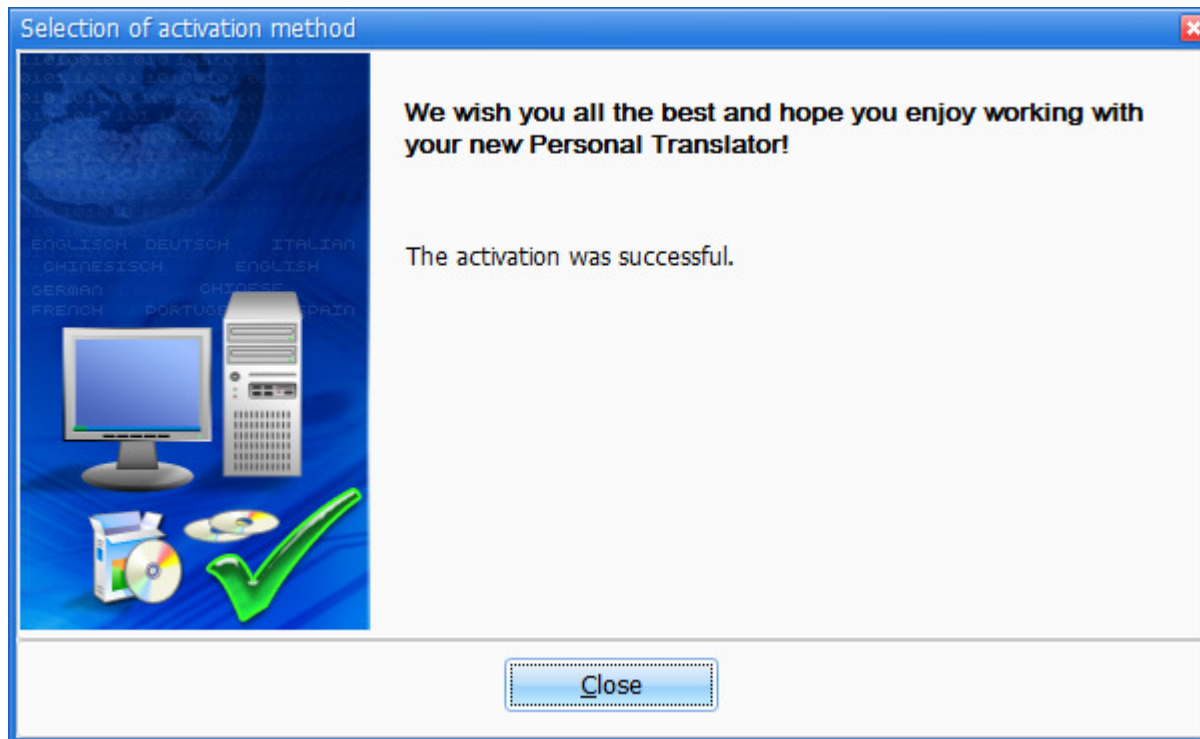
Selection of activation method

ENGLISCH DEUTSCH ITALIAN
CHINESISCH ENGLISH
GERMAN CHINESE
FRENCH PORTUGE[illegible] SPAIN

We wish you all the best and hope you enjoy working with your new Personal Translator!

The activation was successful.

Close